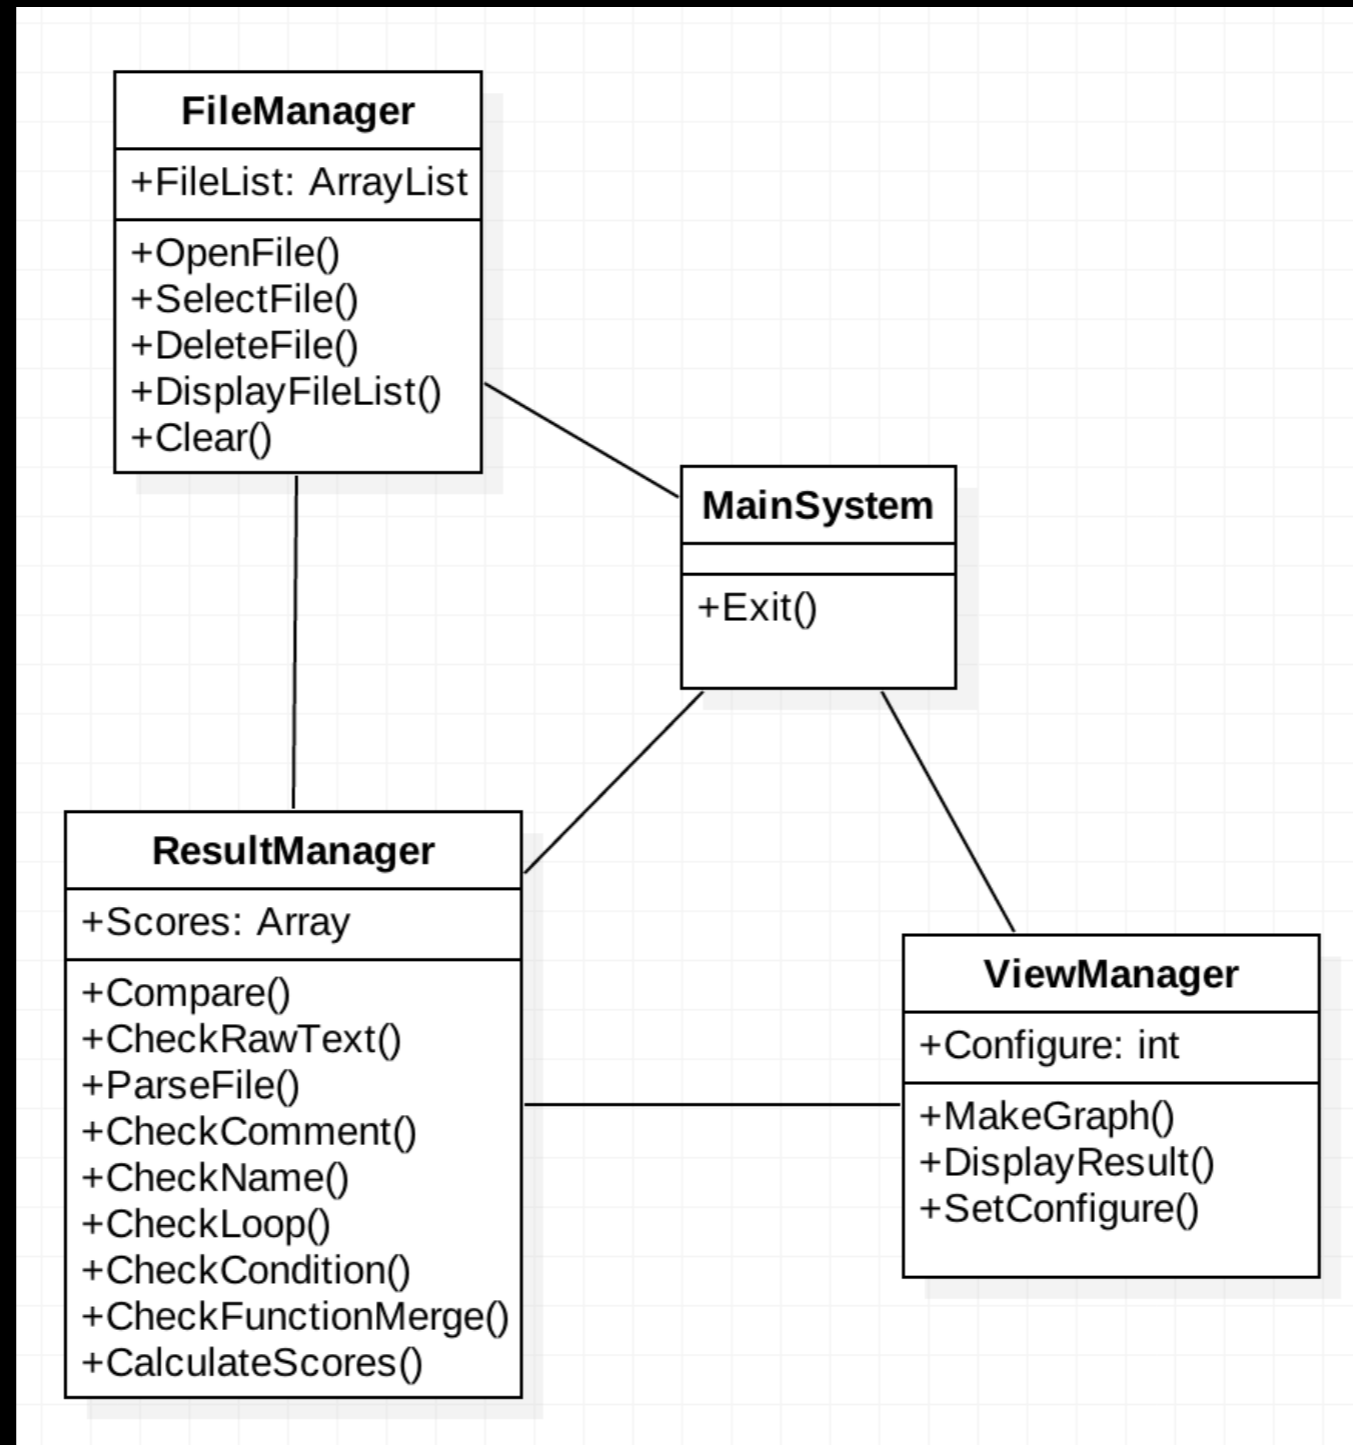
FileManager

+FileList: ArrayList

+OpenFile()
+SelectFile()
+DeleteFile()
+DisplayFileList()
+Clear()

MainSystem

+Exit()

ResultManager

+Scores: Array

+Compare()
+CheckRawText()
+ParseFile()
+CheckComment()
+CheckName()
+CheckLoop()
+CheckCondition()
+CheckFunctionMerge()
+CalculateScores()

ViewManager

+Configure: int

+MakeGraph()
+DisplayResult()
+SetConfigure()